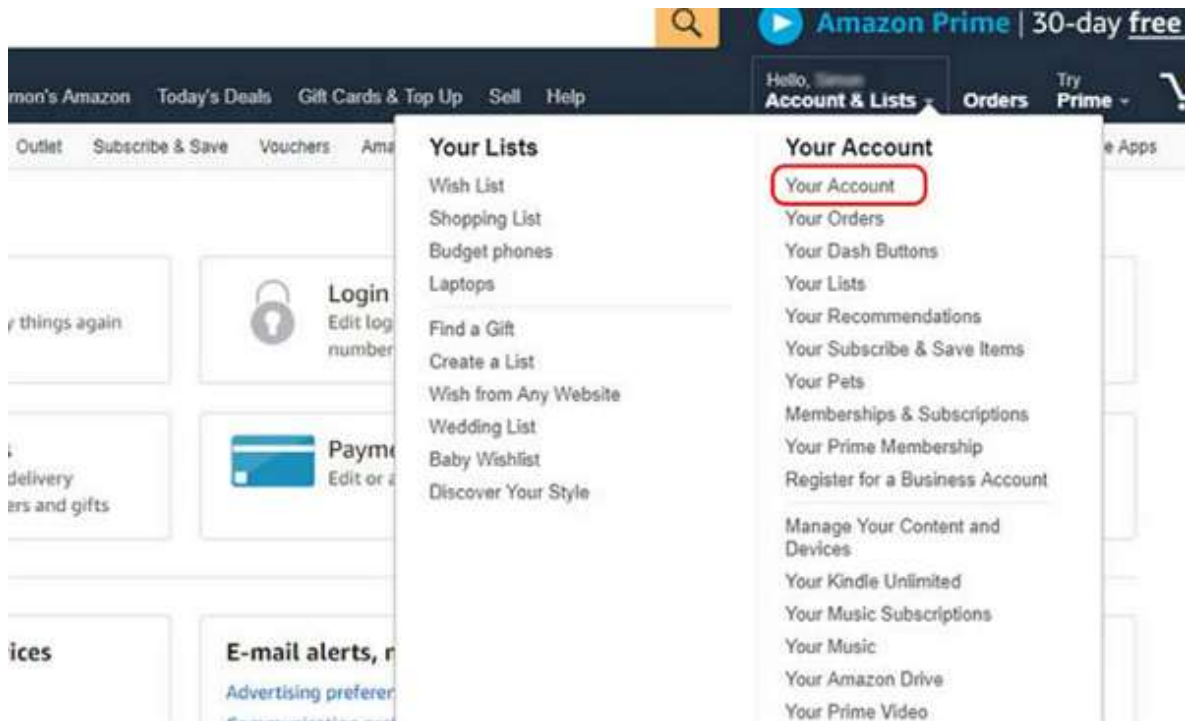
Amazon Prime | 30-day free

mon's Amazon Today's Deals Gift Cards & Top Up Sell Help

Hello, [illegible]
Account & Lists

Orders

Try
Prime

Outlet Subscribe & Save Vouchers Ama

e Apps

Your Lists
Wish List
Shopping List
Budget phones
Laptops
Find a Gift
Create a List
Wish from Any Website
Wedding List
Baby Wishlist
Discover Your Style

Your Account
Your Account
Your Orders
Your Dash Buttons
Your Lists
Your Recommendations
Your Subscribe & Save Items
Your Pets
Memberships & Subscriptions
Your Prime Membership
Register for a Business Account
Manage Your Content and Devices
Your Kindle Unlimited
Your Music Subscriptions
Your Music
Your Amazon Drive
Your Prime Video

y things again

Login
Edit log
number

delivery
ers and gifts

Paym
Edit or

ices

E-mail alerts, r
Advertising prefere
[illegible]